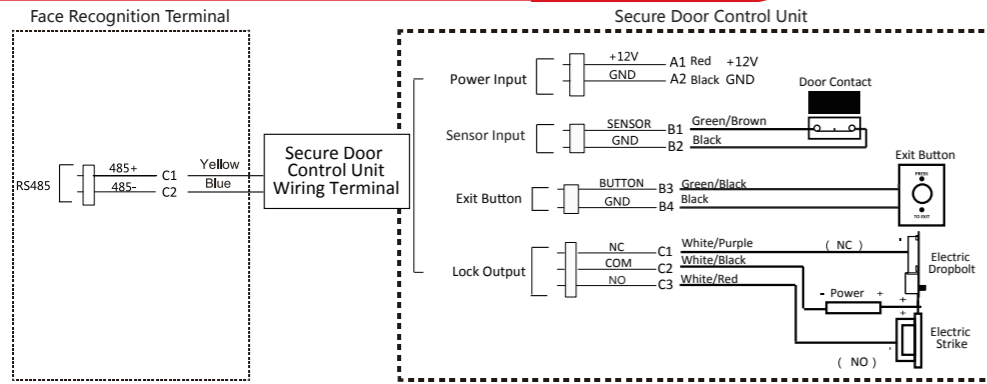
Face Recognition Terminal

RS485
485+
485-
C1
C2
Yellow
Blue

Secure Door Control Unit Wiring Terminal

Secure Door Control Unit

Power Input
+12V
GND
A1 Red +12V
A2 Black GND

Door Contact

Sensor Input
SENSOR
GND
B1 Green/Brown
B2 Black

Exit Button

Exit Button
BUTTON
GND
B3 Green/Black
B4 Black

PRESS
TO EXIT

Lock Output
NC
COM
NO
C1 White/Purple
C2 White/Black
C3 White/Red

( NC )
Electric Dropbolt

- Power +
+
-
+
-

Electric Strike
( NO )